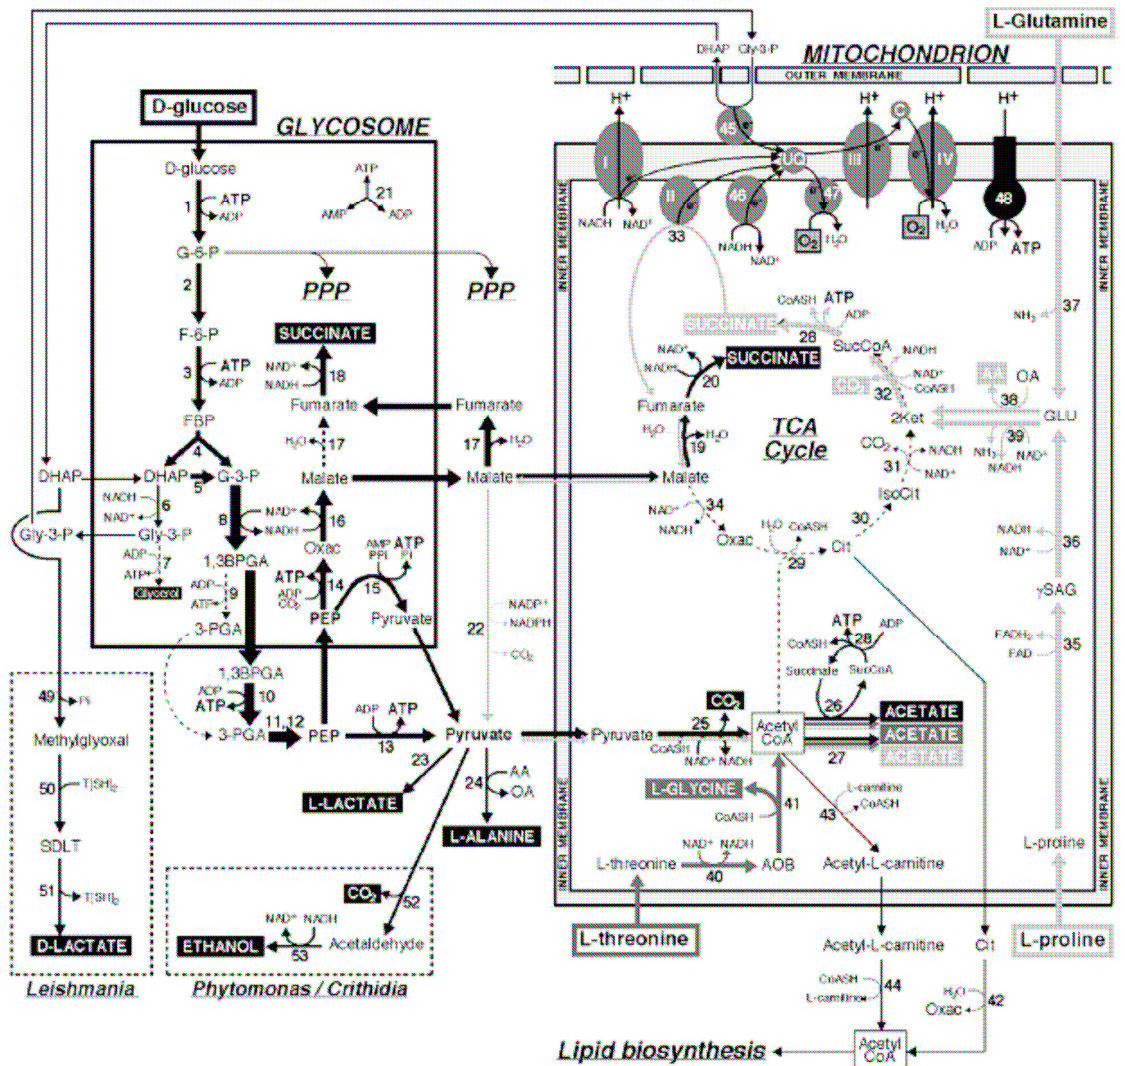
MITOCHONDRION
OUTER MEMBRANE
DHAP Gly-3-P
L-Glutamine
D-glucose
GLYCOSOME
D-glucose
ATP
21
AMP ADP
1 ATP ADP
G-6-P
2
PPP
PPP
F-6-P
SUCCINATE
3 ATP ADP
NAD+ NADH 18
FBP
Fumarate
Fumarate
H₂O 17
17 H₂O
4
DHAP
DHAP
5 G-3-P
Malate
Malate
NADH NAD+ 6
8
NAD+ NADH 16
Gly-3-P
Gly-3-P
ADP ATP 7
Glycerol
1,3BPGA
Oxac
ADP ATP 9
ATP ADP CO₂ 14
AMP PPi ATP Pi 15
3-PGA
PEP
Pyruvate
22
NADP+ NADPH CO₂
1,3BPGA
ADP ATP 10
11,12
3-PGA
PEP
ADP ATP 13
Pyruvate
Pyruvate
23
24 AA OA
L-LACTATE
L-ALANINE
49 Pi
Methylglyoxal
50 T(SH)₂
SDLT
51 T(SH)₂
D-LACTATE
CO₂ 52
NAD+ NADH
ETHANOL 53 Acetaldehyde
Leishmania
Phytomonas / Crithidia
H+ H+ H+ H+
45
I UQ III IV
II 46 47 48
NADH NAD+ 33 NADH NAD+ O₂ H₂O O₂ H₂O ADP ATP
INNER MEMBRANE
INNER MEMBRANE
CoASH ATP ADP
SUCCINATE 28
SucCoA NADH
NAD+ NADH SUCCINATE 20
CO₂ 32 NAD+ CoASH
AA OA
37 NH₃
38
TCA Cycle
Fumarate 19 H₂O
H₂O
2Ket
GLU
CO₂ NADH 31 NAD+
39 NH₃ NAD+
Malate
IsoCit
34 NAD+ NADH
Oxac
H₂O CoASH
30
29 Cit
NADH NAD+ 36
γSAG
FADH₂ FAD 35
ATP 28 ADP
CoASH
Succinate SucCoA
CO₂
25 CoASH NAD+ NADH
Acetyl CoA
26 ACETATE
ACETATE
27 ACETATE
L-GLYCINE
41 CoASH
43 L-carnitine CoASH
NAD+ NADH
L-threonine 40 AOB
Acetyl-L-carnitine
L-proline
L-threonine
L-proline
Acetyl-L-carnitine
Cit
CoASH L-carnitine 44
H₂O 42 Oxac
Lipid biosynthesis
Acetyl CoA